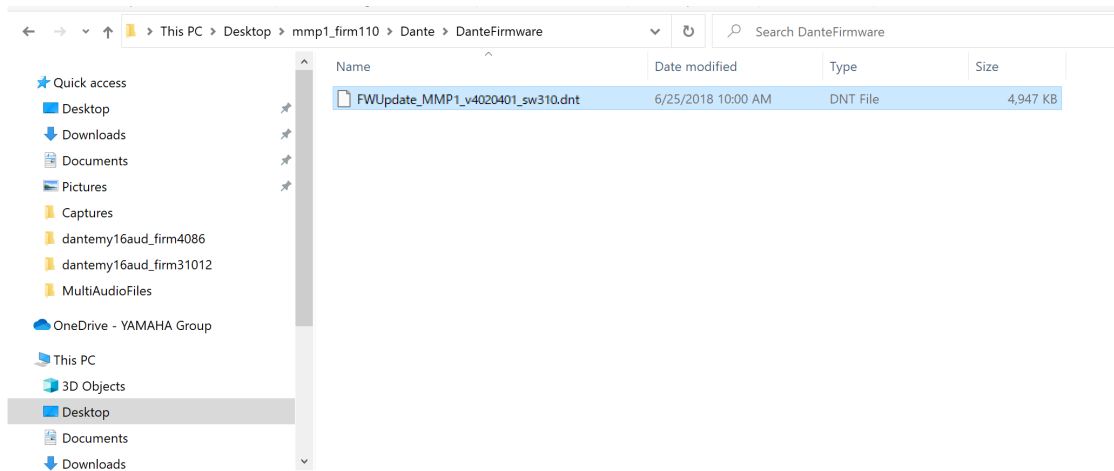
This PC > Desktop > mmp1_firm110 > Dante > DanteFirmware

Search DanteFirmware

Quick access
Desktop
Downloads
Documents
Pictures
Captures
dantemy16aud_firm4086
dantemy16aud_firm31012
MultiAudioFiles
OneDrive - YAMAHA Group
This PC
3D Objects
Desktop
Documents
Downloads

| Name | Date modified | Type | Size |
|---|---|---|---|
| FWUpdate_MMP1_v4020401_sw310.dnt | 6/25/2018 10:00 AM | DNT File | 4,947 KB |